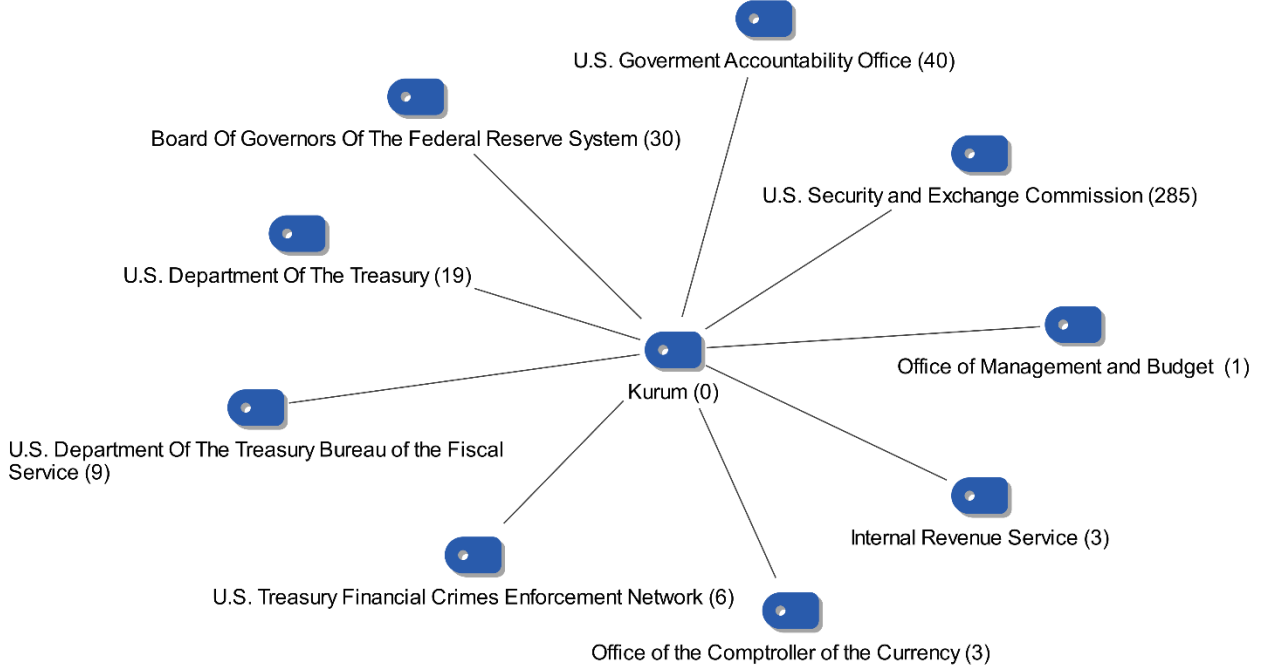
U.S. Goverment Accountability Office (40)

Board Of Governors Of The Federal Reserve System (30)

U.S. Security and Exchange Commission (285)

U.S. Department Of The Treasury (19)

Office of Management and Budget (1)

Kurum (0)

U.S. Department Of The Treasury Bureau of the Fiscal Service (9)

Internal Revenue Service (3)

U.S. Treasury Financial Crimes Enforcement Network (6)

Office of the Comptroller of the Currency (3)